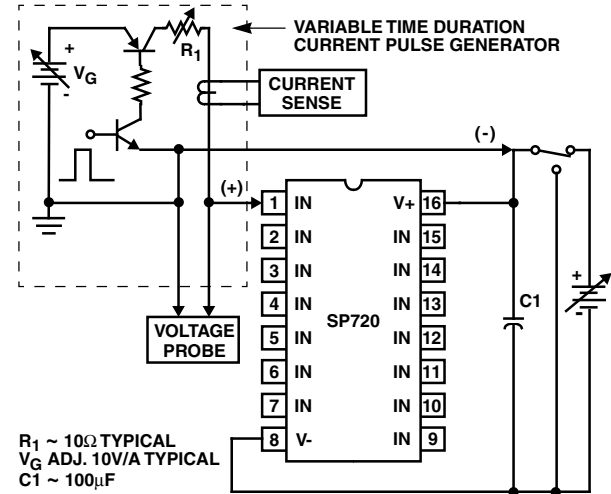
VARIABLE TIME DURATION CURRENT PULSE GENERATOR

$R_1$

+

$V_G$

-

CURRENT SENSE

(-)

(+)

| 1 | IN | V+ | 16 |
|---|---|---|---|
| 2 | IN | IN | 15 |
| 3 | IN | IN | 14 |
| 4 | IN | IN | 13 |
| 5 | IN | IN | 12 |
| 6 | IN | IN | 11 |
| 7 | IN | IN | 10 |
| 8 | V- | IN | 9 |

SP720

C1

+

VOLTAGE PROBE

$R_1$ ~ 10$\Omega$ TYPICAL
$V_G$ ADJ. 10V/A TYPICAL
C1 ~ 100$\mu$F